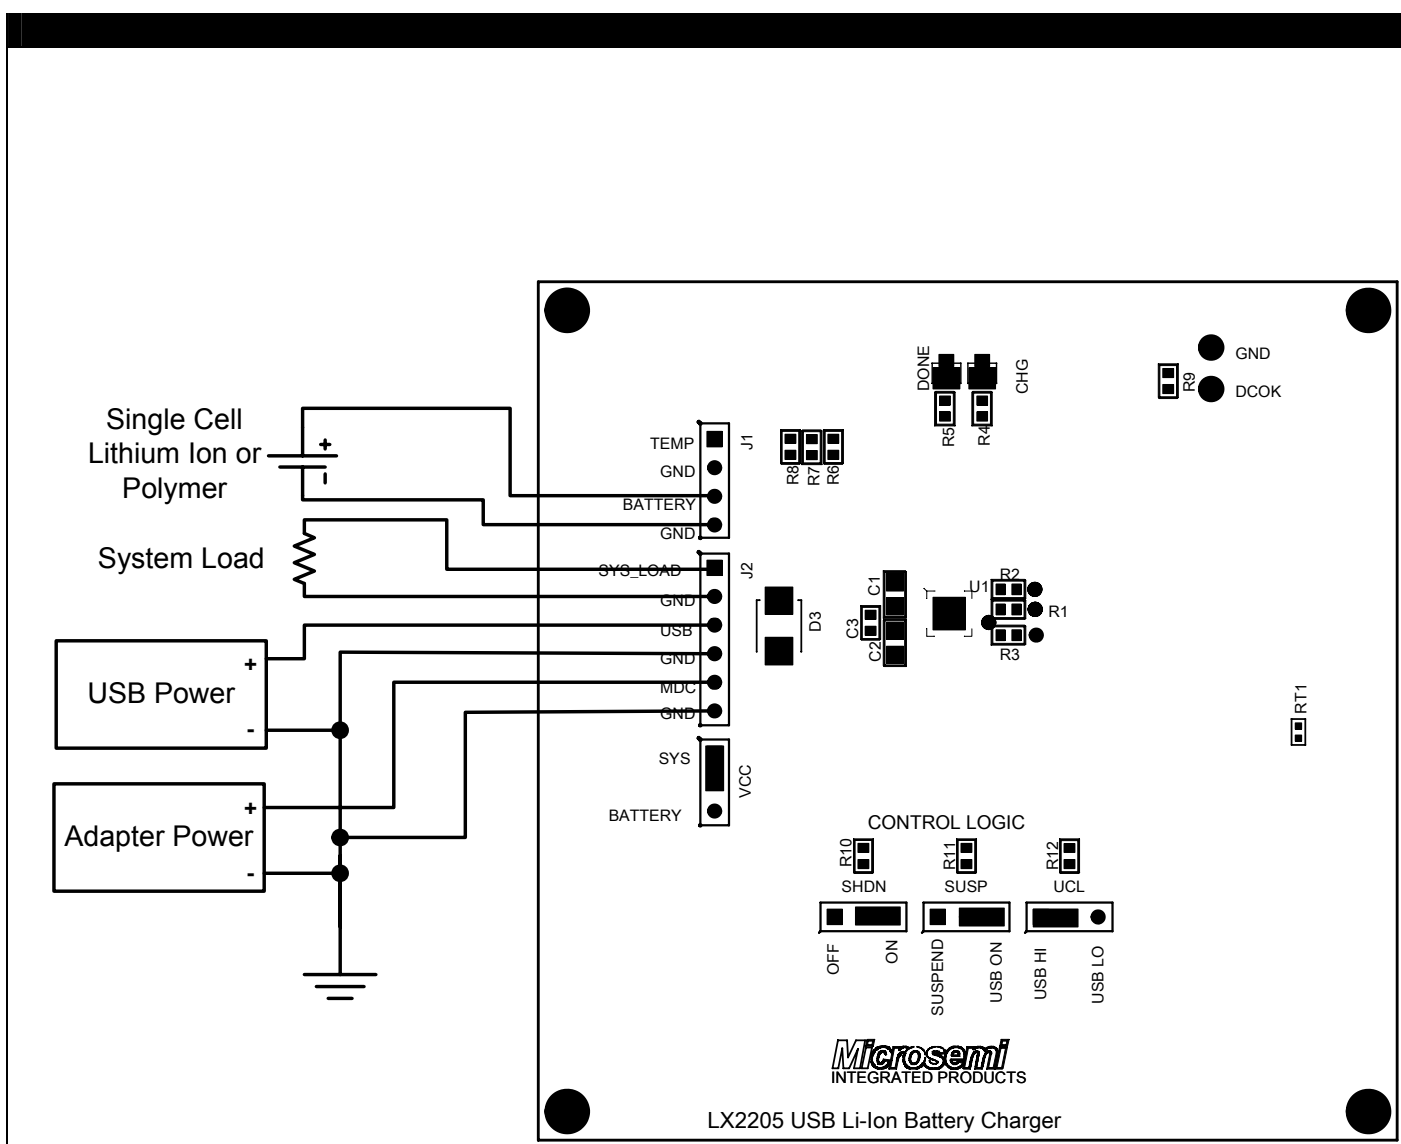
Single Cell Lithium Ion or Polymer

+

-

System Load

USB Power

+

-

Adapter Power

+

-

DONE

CHG

GND

R9

DCOK

R5

R4

TEMP

J1

GND

BATTERY

GND

R8 R7 R6

SYS_LOAD

J2

GND

USB

GND

MDC

GND

D3

C1

C3

C2

U1

R2

R1

R3

RT1

SYS

VCC

BATTERY

CONTROL LOGIC

R10

R11

R12

SHDN

SUSP

UCL

OFF

ON

SUSPEND

USB ON

USB HI

USB LO

Microsemi
INTEGRATED PRODUCTS

LX2205 USB Li-Ion Battery Charger